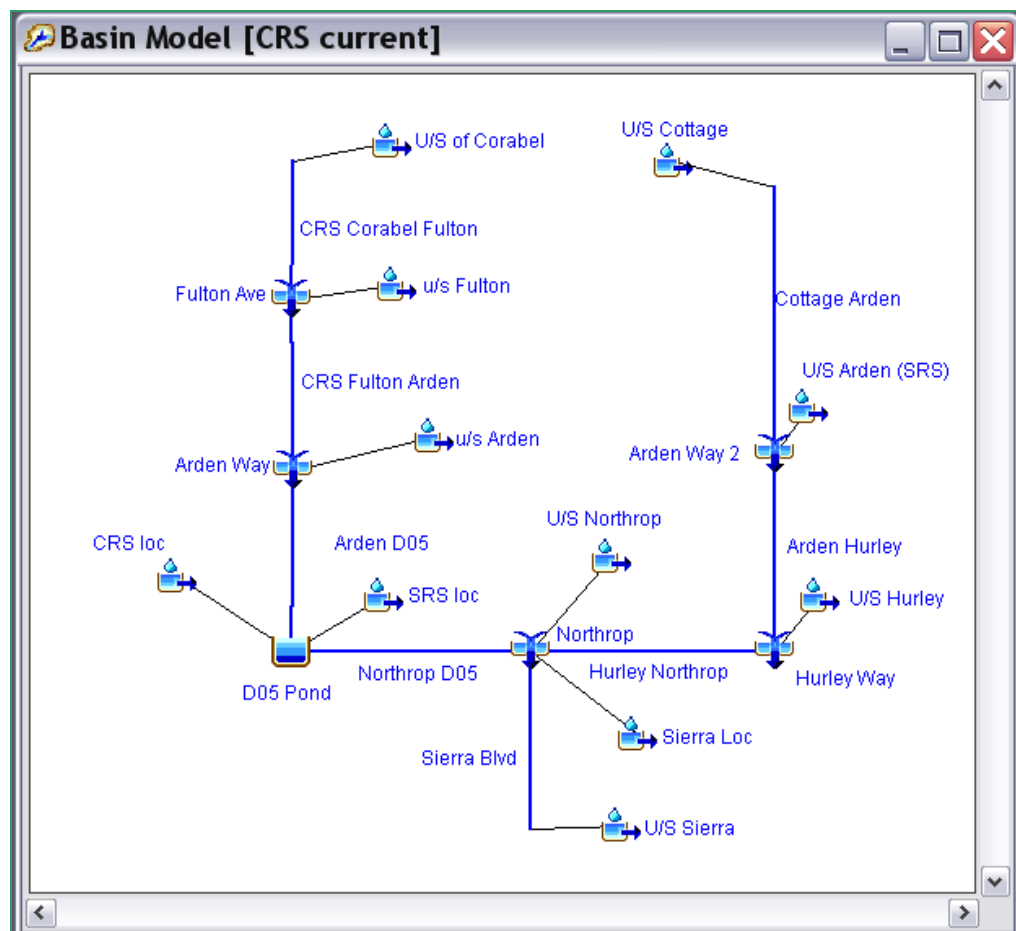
Basin Model [CRS current]

U/S of Corabel
U/S Cottage
CRS Corabel Fulton
Fulton Ave
u/s Fulton
Cottage Arden
CRS Fulton Arden
U/S Arden (SRS)
Arden Way
u/s Arden
Arden Way 2
U/S Northrop
CRS loc
Arden D05
Arden Hurley
SRS loc
U/S Hurley
Northrop
D05 Pond
Northrop D05
Hurley Northrop
Hurley Way
Sierra Loc
Sierra Blvd
U/S Sierra